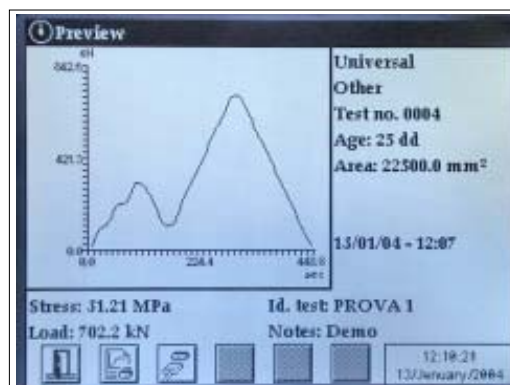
Preview

kN
842.6
421.3
0.0
0.0
220.4
440.8
sec

Universal
Other
Test no. 0004
Age: 25 dd
Area: 22500.0 mm²

13/01/04 - 12:07

Stress: 31.21 MPa
Load: 702.2 kN
Id. test: PROVA 1
Notes: Demo

12:18:21
13/January/2004